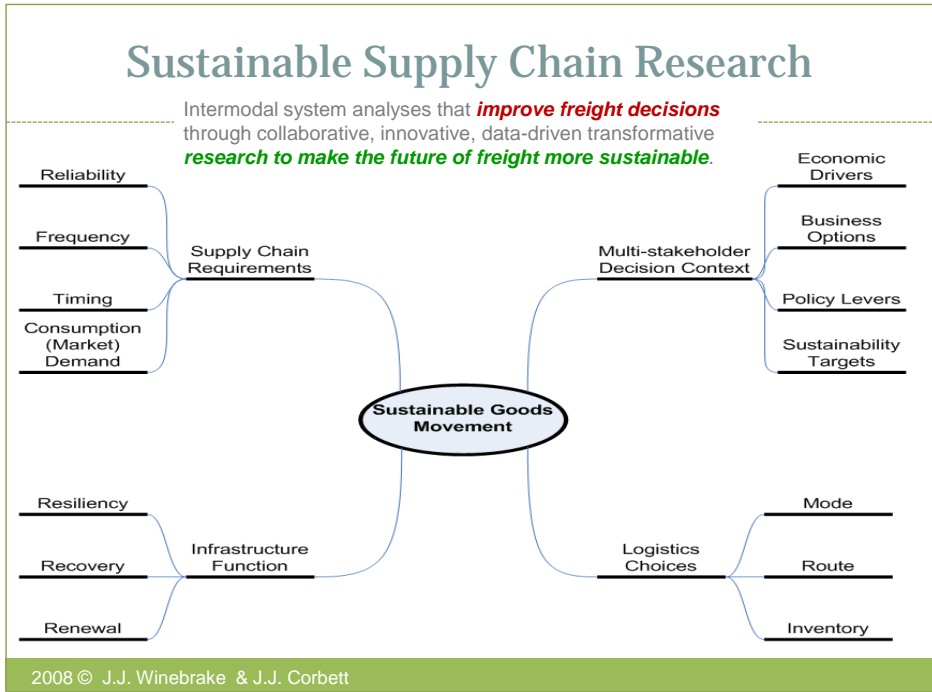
Sustainable Supply Chain Research

Intermodal system analyses that ***improve freight decisions*** through collaborative, innovative, data-driven transformative ***research to make the future of freight more sustainable***.

Reliability

Frequency

Timing

Consumption (Market) Demand

Supply Chain Requirements

Economic Drivers

Business Options

Policy Levers

Sustainability Targets

Multi-stakeholder Decision Context

Sustainable Goods Movement

Resiliency

Recovery

Renewal

Infrastructure Function

Mode

Route

Inventory

Logistics Choices

2008 © J.J. Winebrake & J.J. Corbett